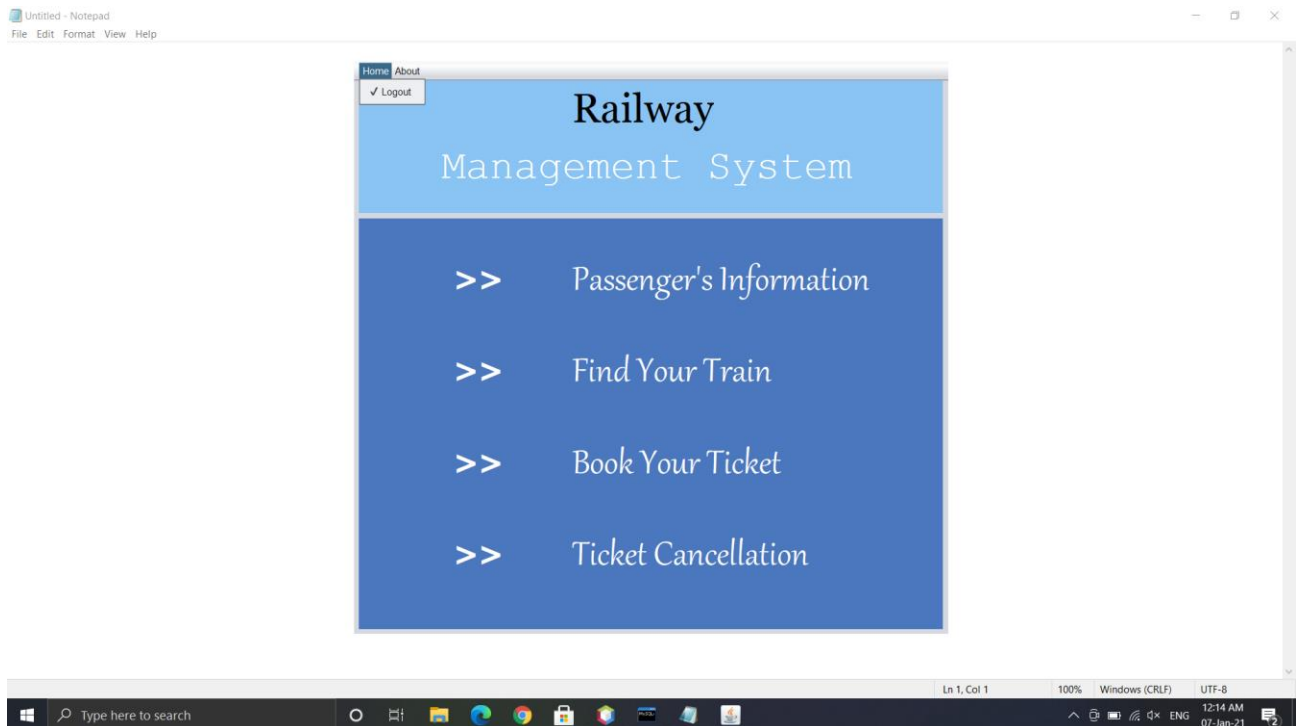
Untitled - Notepad
File Edit Format View Help

Home About
✓ Logout

Railway
Management System

>> Passenger's Information

>> Find Your Train

>> Book Your Ticket

>> Ticket Cancellation

Ln 1, Col 1 100% Windows (CRLF) UTF-8

Type here to search

ENG 12:14 AM 07-Jan-21